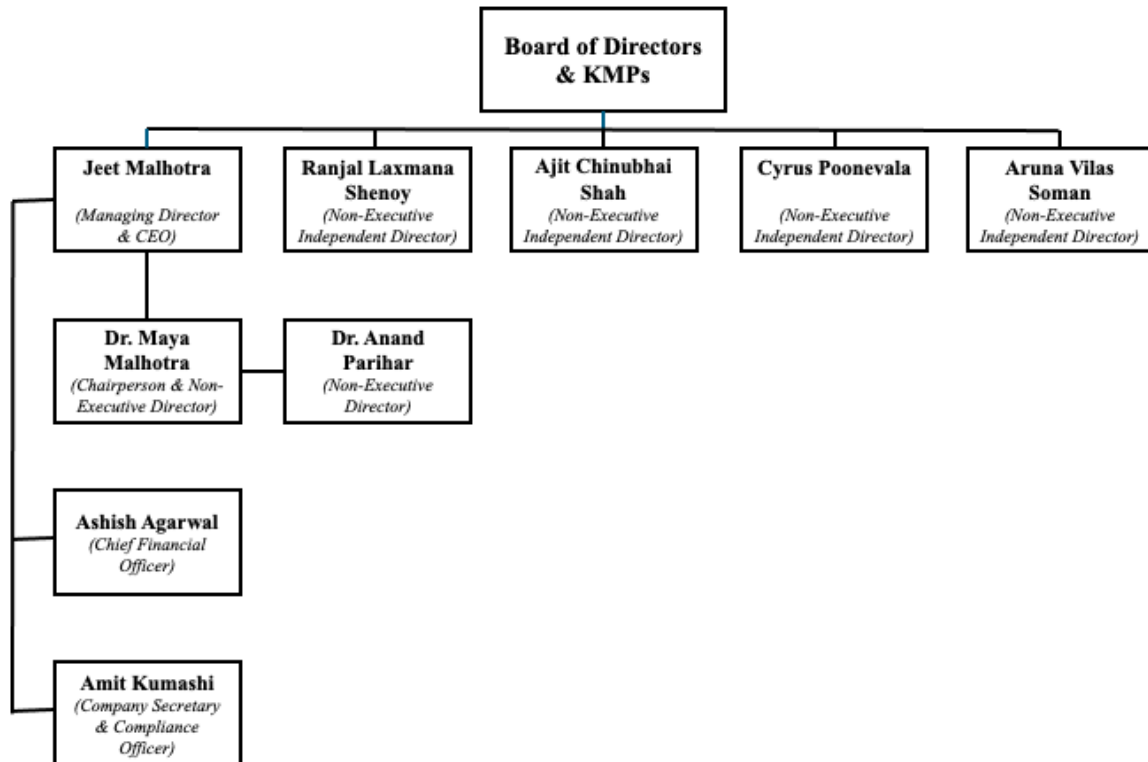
Board of Directors & KMPs

Jeet Malhotra
(Managing Director & CEO)

Ranjal Laxmana Shenoy
(Non-Executive Independent Director)

Ajit Chinubhai Shah
(Non-Executive Independent Director)

Cyrus Poonevala
(Non-Executive Independent Director)

Aruna Vilas Soman
(Non-Executive Independent Director)

Dr. Maya Malhotra
(Chairperson & Non-Executive Director)

Dr. Anand Parihar
(Non-Executive Director)

Ashish Agarwal
(Chief Financial Officer)

Amit Kumashi
(Company Secretary & Compliance Officer)